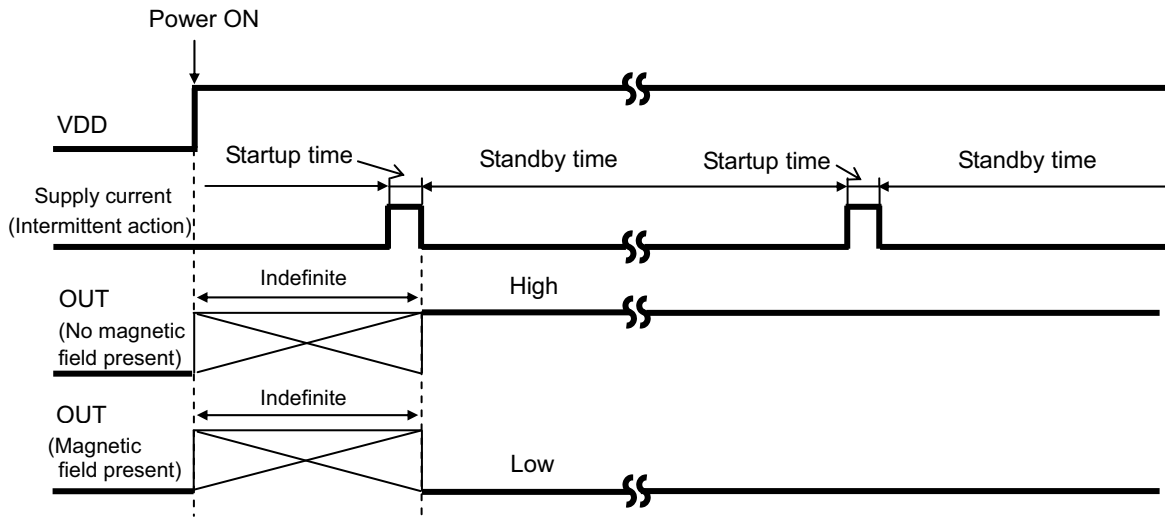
Power ON

VDD

Startup time

Standby time

Startup time

Standby time

Supply current (Intermittent action)

OUT (No magnetic field present)

Indefinite

High

OUT (Magnetic field present)

Indefinite

Low